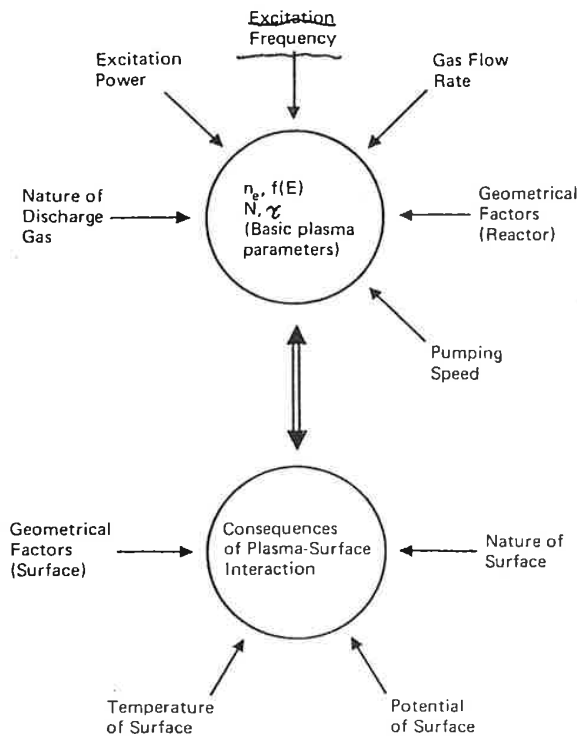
Excitation Frequency

Excitation Power

Gas Flow Rate

Nature of Discharge Gas

$n_e$, f(E)
N, $\tau$
(Basic plasma parameters)

Geometrical Factors (Reactor)

Pumping Speed

Geometrical Factors (Surface)

Consequences of Plasma-Surface Interaction

Nature of Surface

Temperature of Surface

Potential of Surface